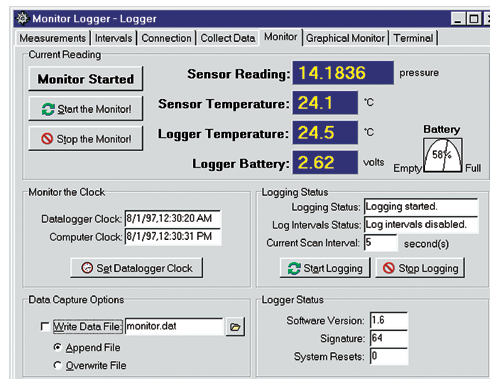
Monitor Logger - Logger

Measurements | Intervals | Connection | Collect Data | Monitor | Graphical Monitor | Terminal

Current Reading

Monitor Started

Start the Monitor!

Stop the Monitor!

Sensor Reading: 14.1836 pressure

Sensor Temperature: 24.1 °C

Logger Temperature: 24.5 °C

Logger Battery: 2.62 volts

Battery

Empty 58% Full

Monitor the Clock

Datalogger Clock: 8/1/97,12:30:20 AM

Computer Clock: 8/1/97,12:30:31 PM

Set Datalogger Clock

Logging Status

Logging Status: Logging started.

Log Intervals Status: Log intervals disabled.

Current Scan Interval: 5 second(s)

Start Logging

Stop Logging

Data Capture Options

Write Data File: monitor.dat

Append File

Overwrite File

Logger Status

Software Version: 1.6

Signature: 64

System Resets: 0